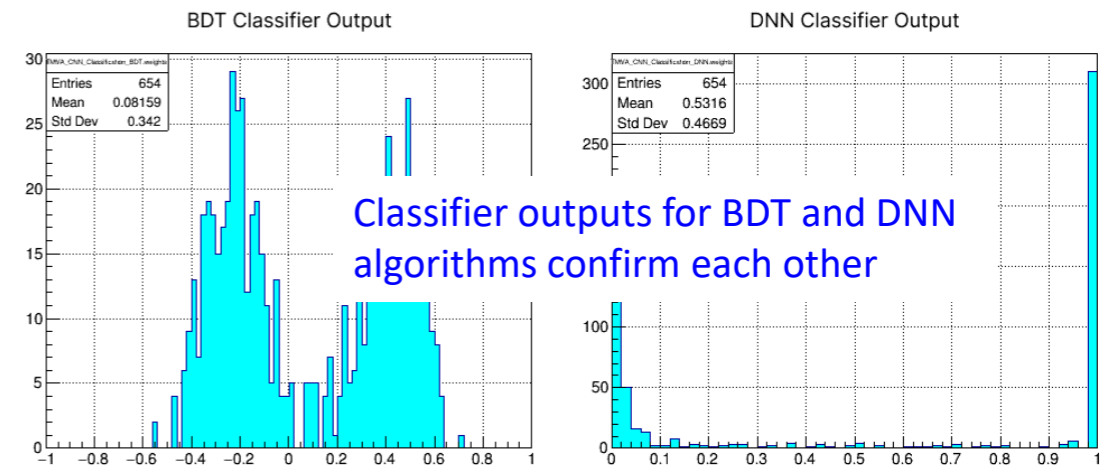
BDT Classifier Output

TMVA_CNN_Classification_BDT.weights

| Entries | 654 |
|---|---|
| Mean | 0.08159 |
| Std Dev | 0.342 |

30
25
20
15
10
5
0
−1 −0.8 −0.6 −0.4 −0.2 0 0.2 0.4 0.6 0.8 1

DNN Classifier Output

TMVA_CNN_Classification_DNN.weights

| Entries | 654 |
|---|---|
| Mean | 0.5316 |
| Std Dev | 0.4669 |

300
250
100
50
0
0 0.1 0.2 0.3 0.4 0.5 0.6 0.7 0.8 0.9 1

Classifier outputs for BDT and DNN algorithms confirm each other